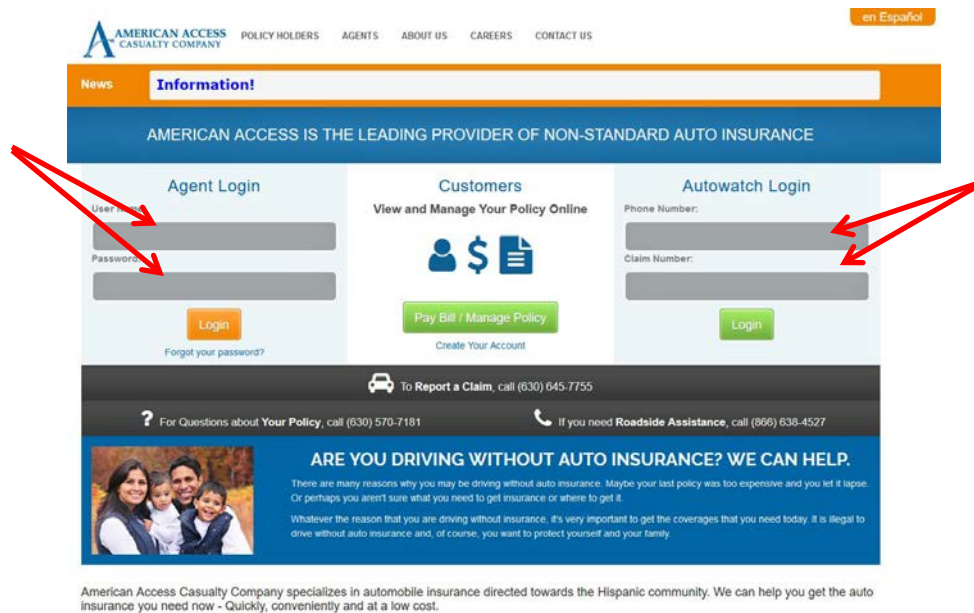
AMERICAN ACCESS CASUALTY COMPANY

POLICY HOLDERS AGENTS ABOUT US CAREERS CONTACT US

en Español

News Information!

AMERICAN ACCESS IS THE LEADING PROVIDER OF NON-STANDARD AUTO INSURANCE

Agent Login

User N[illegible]

Password:

Login

Forgot your password?

Customers

View and Manage Your Policy Online

Pay Bill / Manage Policy

Create Your Account

Autowatch Login

Phone Number:

Claim Number:

Login

To Report a Claim, call (630) 645-7755

For Questions about Your Policy, call (630) 570-7181

If you need Roadside Assistance, call (866) 638-4527

ARE YOU DRIVING WITHOUT AUTO INSURANCE? WE CAN HELP.

There are many reasons why you may be driving without auto insurance. Maybe your last policy was too expensive and you let it lapse. Or perhaps you aren't sure what you need to get insurance or where to get it.

Whatever the reason that you are driving without insurance, it's very important to get the coverages that you need today. It is illegal to drive without auto insurance and, of course, you want to protect yourself and your family.

American Access Casualty Company specializes in automobile insurance directed towards the Hispanic community. We can help you get the auto insurance you need now - Quickly, conveniently and at a low cost.